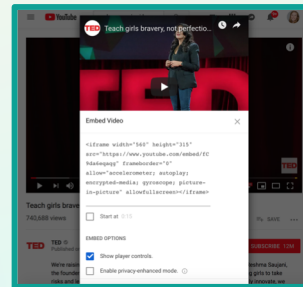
YouTube
TED Teach girls bravery, not perfectio...
TED
Embed Video
<iframe width="560" height="315" src="https://www.youtube.com/embed/fC9da6eqaqg" frameborder="0" allow="accelerometer; autoplay; encrypted-media; gyroscope; picture-in-picture" allowfullscreen></iframe>
Start at 3:15
EMBED OPTIONS
Show player controls.
Enable privacy-enhanced mode.
Teach girls brave
740,588 views
SAVE
TED
SUBSCRIBE 12M
We're raisi
the founde
take and le
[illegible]shma Saujani,
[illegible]ing girls to take
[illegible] innovate, we